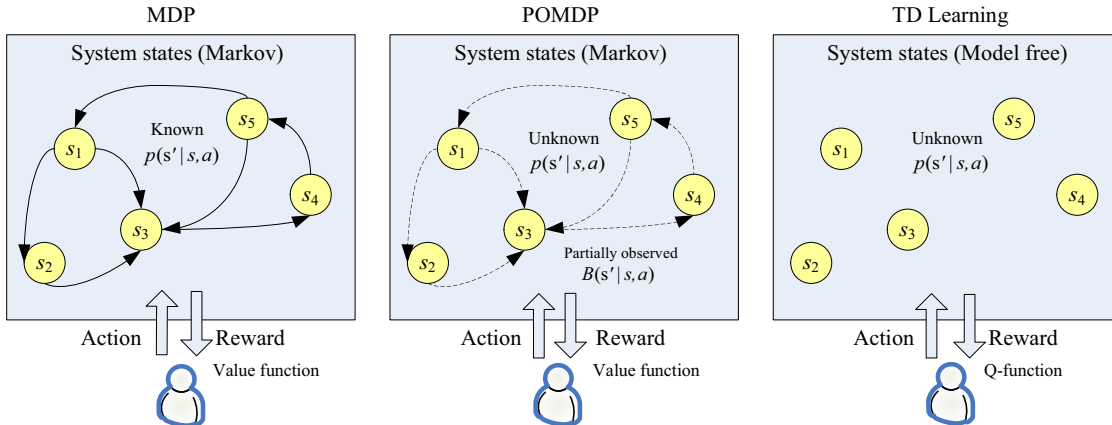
MDP

System states (Markov)

Known
$p(s'|s,a)$

$s_1$ $s_5$ $s_4$ $s_3$ $s_2$

Action Reward

Value function

POMDP

System states (Markov)

Unknown
$p(s'|s,a)$

$s_1$ $s_5$ $s_4$ $s_3$ $s_2$

Partially observed
$B(s'|s,a)$

Action Reward

Value function

TD Learning

System states (Model free)

Unknown
$p(s'|s,a)$

$s_1$ $s_5$ $s_4$ $s_3$ $s_2$

Action Reward

Q-function